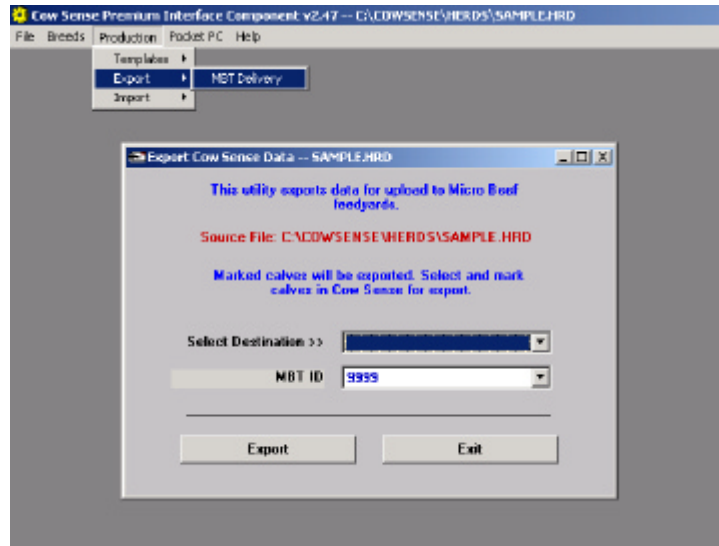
Cow Sense Premium Interface Component v2.47 -- C:\COWSENSE\HERDS\SAMPLE.HRD
File Breeds Production Pocket PC Help
Templates
Export
Import
MBT Delivery

Export Cow Sense Data -- SAMPLE.HRD

This utility exports data for upload to Micro Beef feedyards.

Source File: C:\COWSENSE\HERDS\SAMPLE.HRD

Marked calves will be exported. Select and mark calves in Cow Sense for export.

Select Destination >>

MBT ID 9999

Export Exit